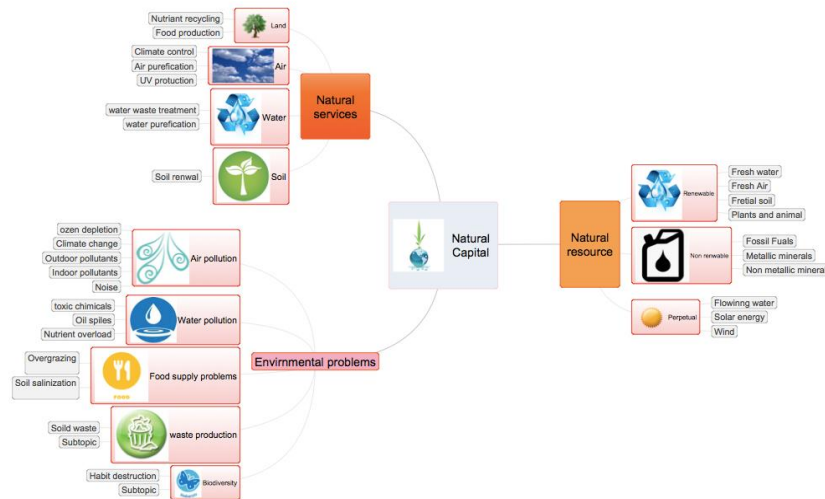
Natural services

Land
Nutriant recycling
Food production

Air
Climate control
Air purefication
UV protuction

Water
water waste treatment
water purefication

Soil
Soil renwal

Natural Capital

Natural resource

Renewable
Fresh water
Fresh Air
Fretial soil
Plants and animal

Non renwable
Fossil Fuals
Metallic minerals
Non metallic minera

Perpetual
Flowinng water
Solar energy
Wind

Envirnmental problems

Air pollution
ozen depletion
Climate change
Outdoor pollutants
Indoor pollutants
Noise

Water pollution
toxic chimicals
Oil spiles
Nutrient overload

Food supply problems
Overgrazing
Soil salinization

waste production
Soild waste
Subtopic

Biodiversity
Habit destruction
Subtopic